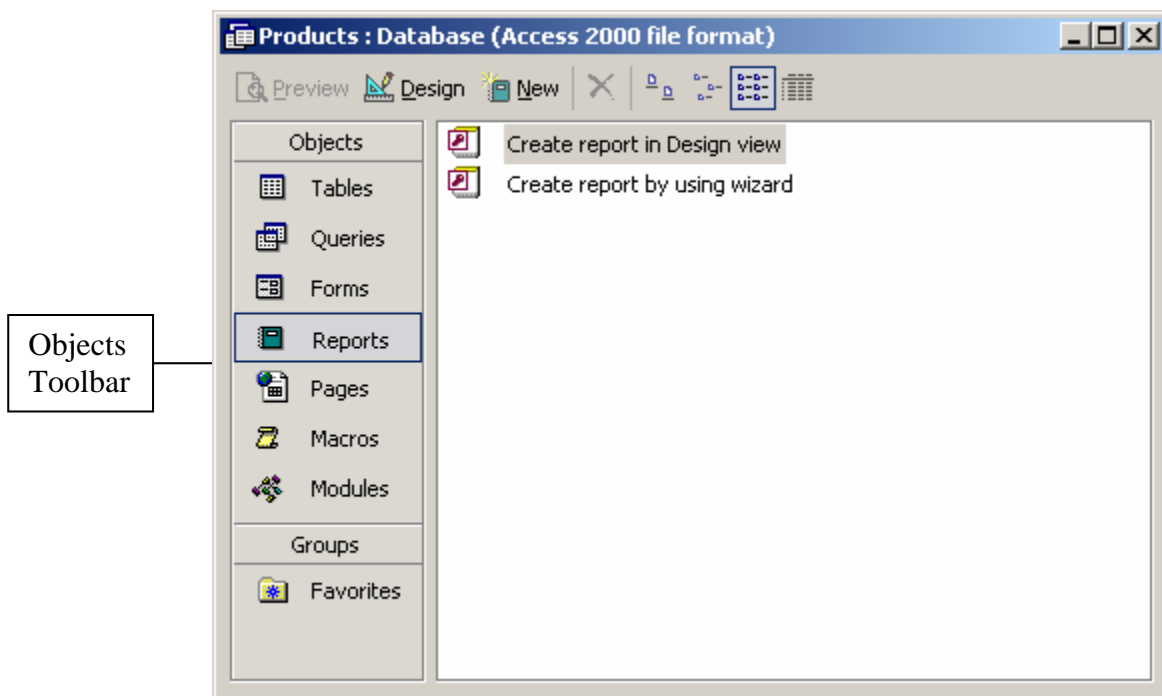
Products : Database (Access 2000 file format)

Preview Design New

Objects
Tables
Queries
Forms
Reports
Pages
Macros
Modules
Groups
Favorites

Create report in Design view
Create report by using wizard

Objects Toolbar